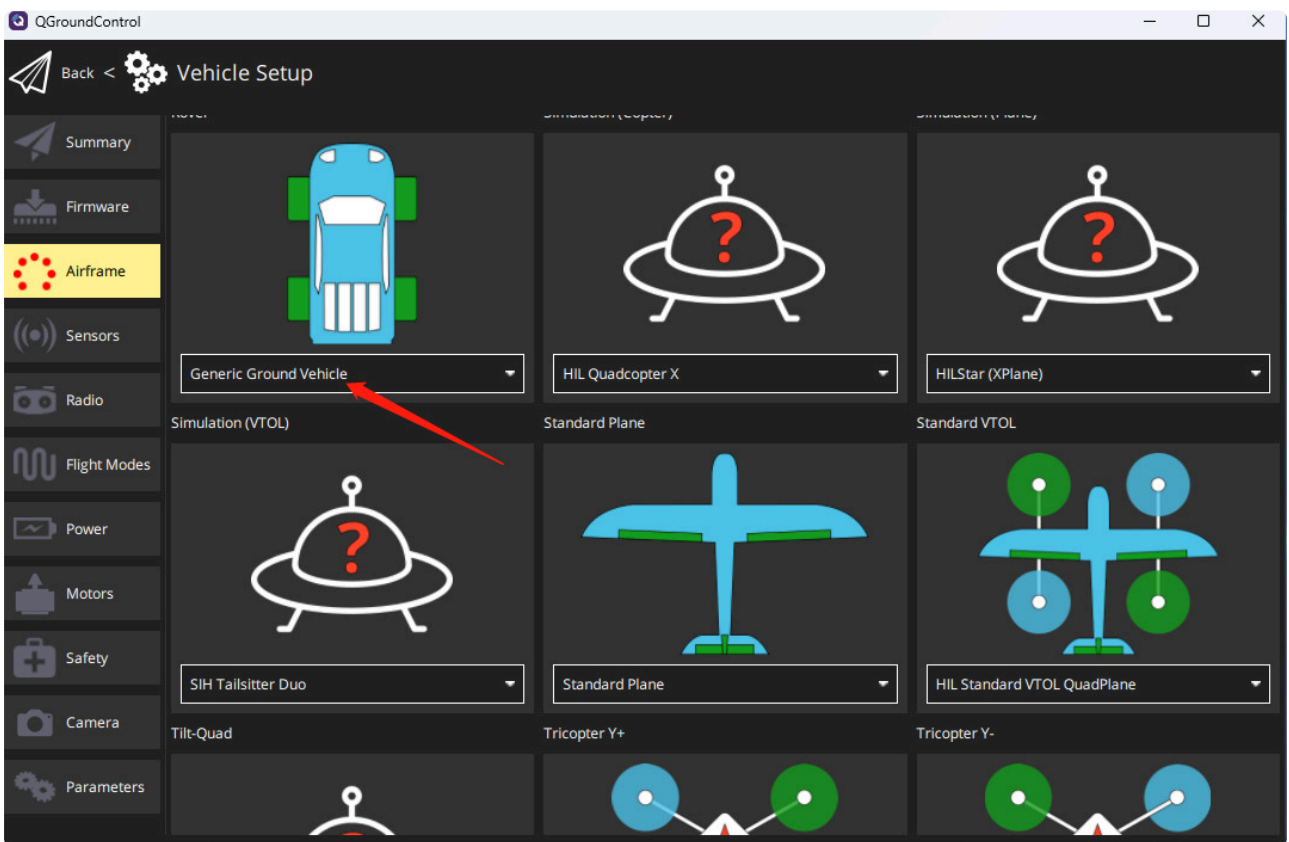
QGroundControl

Back < Vehicle Setup

Summary
Firmware
Airframe
Sensors
Radio
Flight Modes
Power
Motors
Safety
Camera
Parameters

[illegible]
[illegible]
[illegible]

Generic Ground Vehicle
HIL Quadcopter X
HILStar (XPlane)

Simulation (VTOL)
Standard Plane
Standard VTOL

SIH Tailsitter Duo
Standard Plane
HIL Standard VTOL QuadPlane

Tilt-Quad
Tricopter Y+
Tricopter Y-